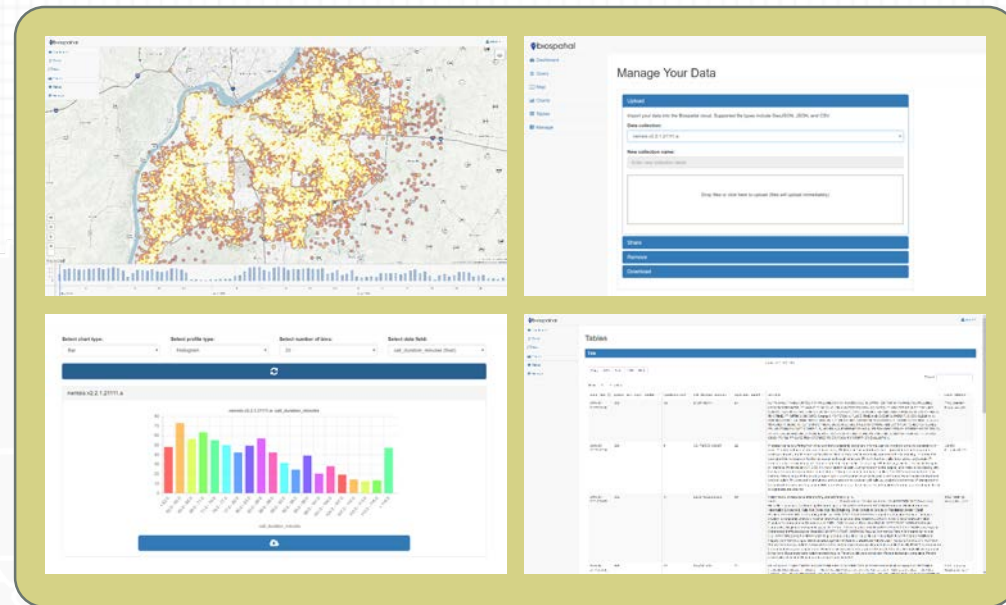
Exospatial

Exospatial

Dashboard

Query

Map

Charts

Tables

Manage

Manage Your Data

Upload

Import your data into the Exospatial cloud. Supported file types include GeoJSON, JSON, and CSV.

Data collection:

New collection name:

Enter new collection name

Drop files or click here to upload (files will upload immediately)

Share

Remove

Download

Select chart type:

Bar

Select profile type:

Histogram

Select number of bins:

20

Select data field:

call_duration_minutes (float)

call_duration_minutes

Exospatial

Tables

Title

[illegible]